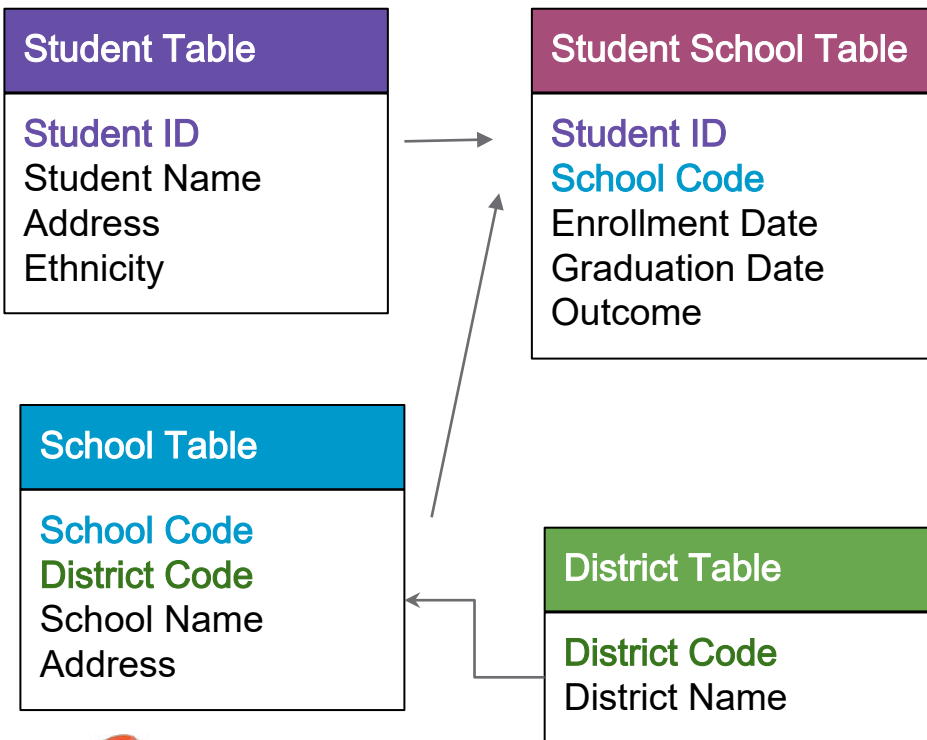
Student Table

Student ID
Student Name
Address
Ethnicity

Student School Table

Student ID
School Code
Enrollment Date
Graduation Date
Outcome

School Table

School Code
District Code
School Name
Address

District Table

District Code
District Name